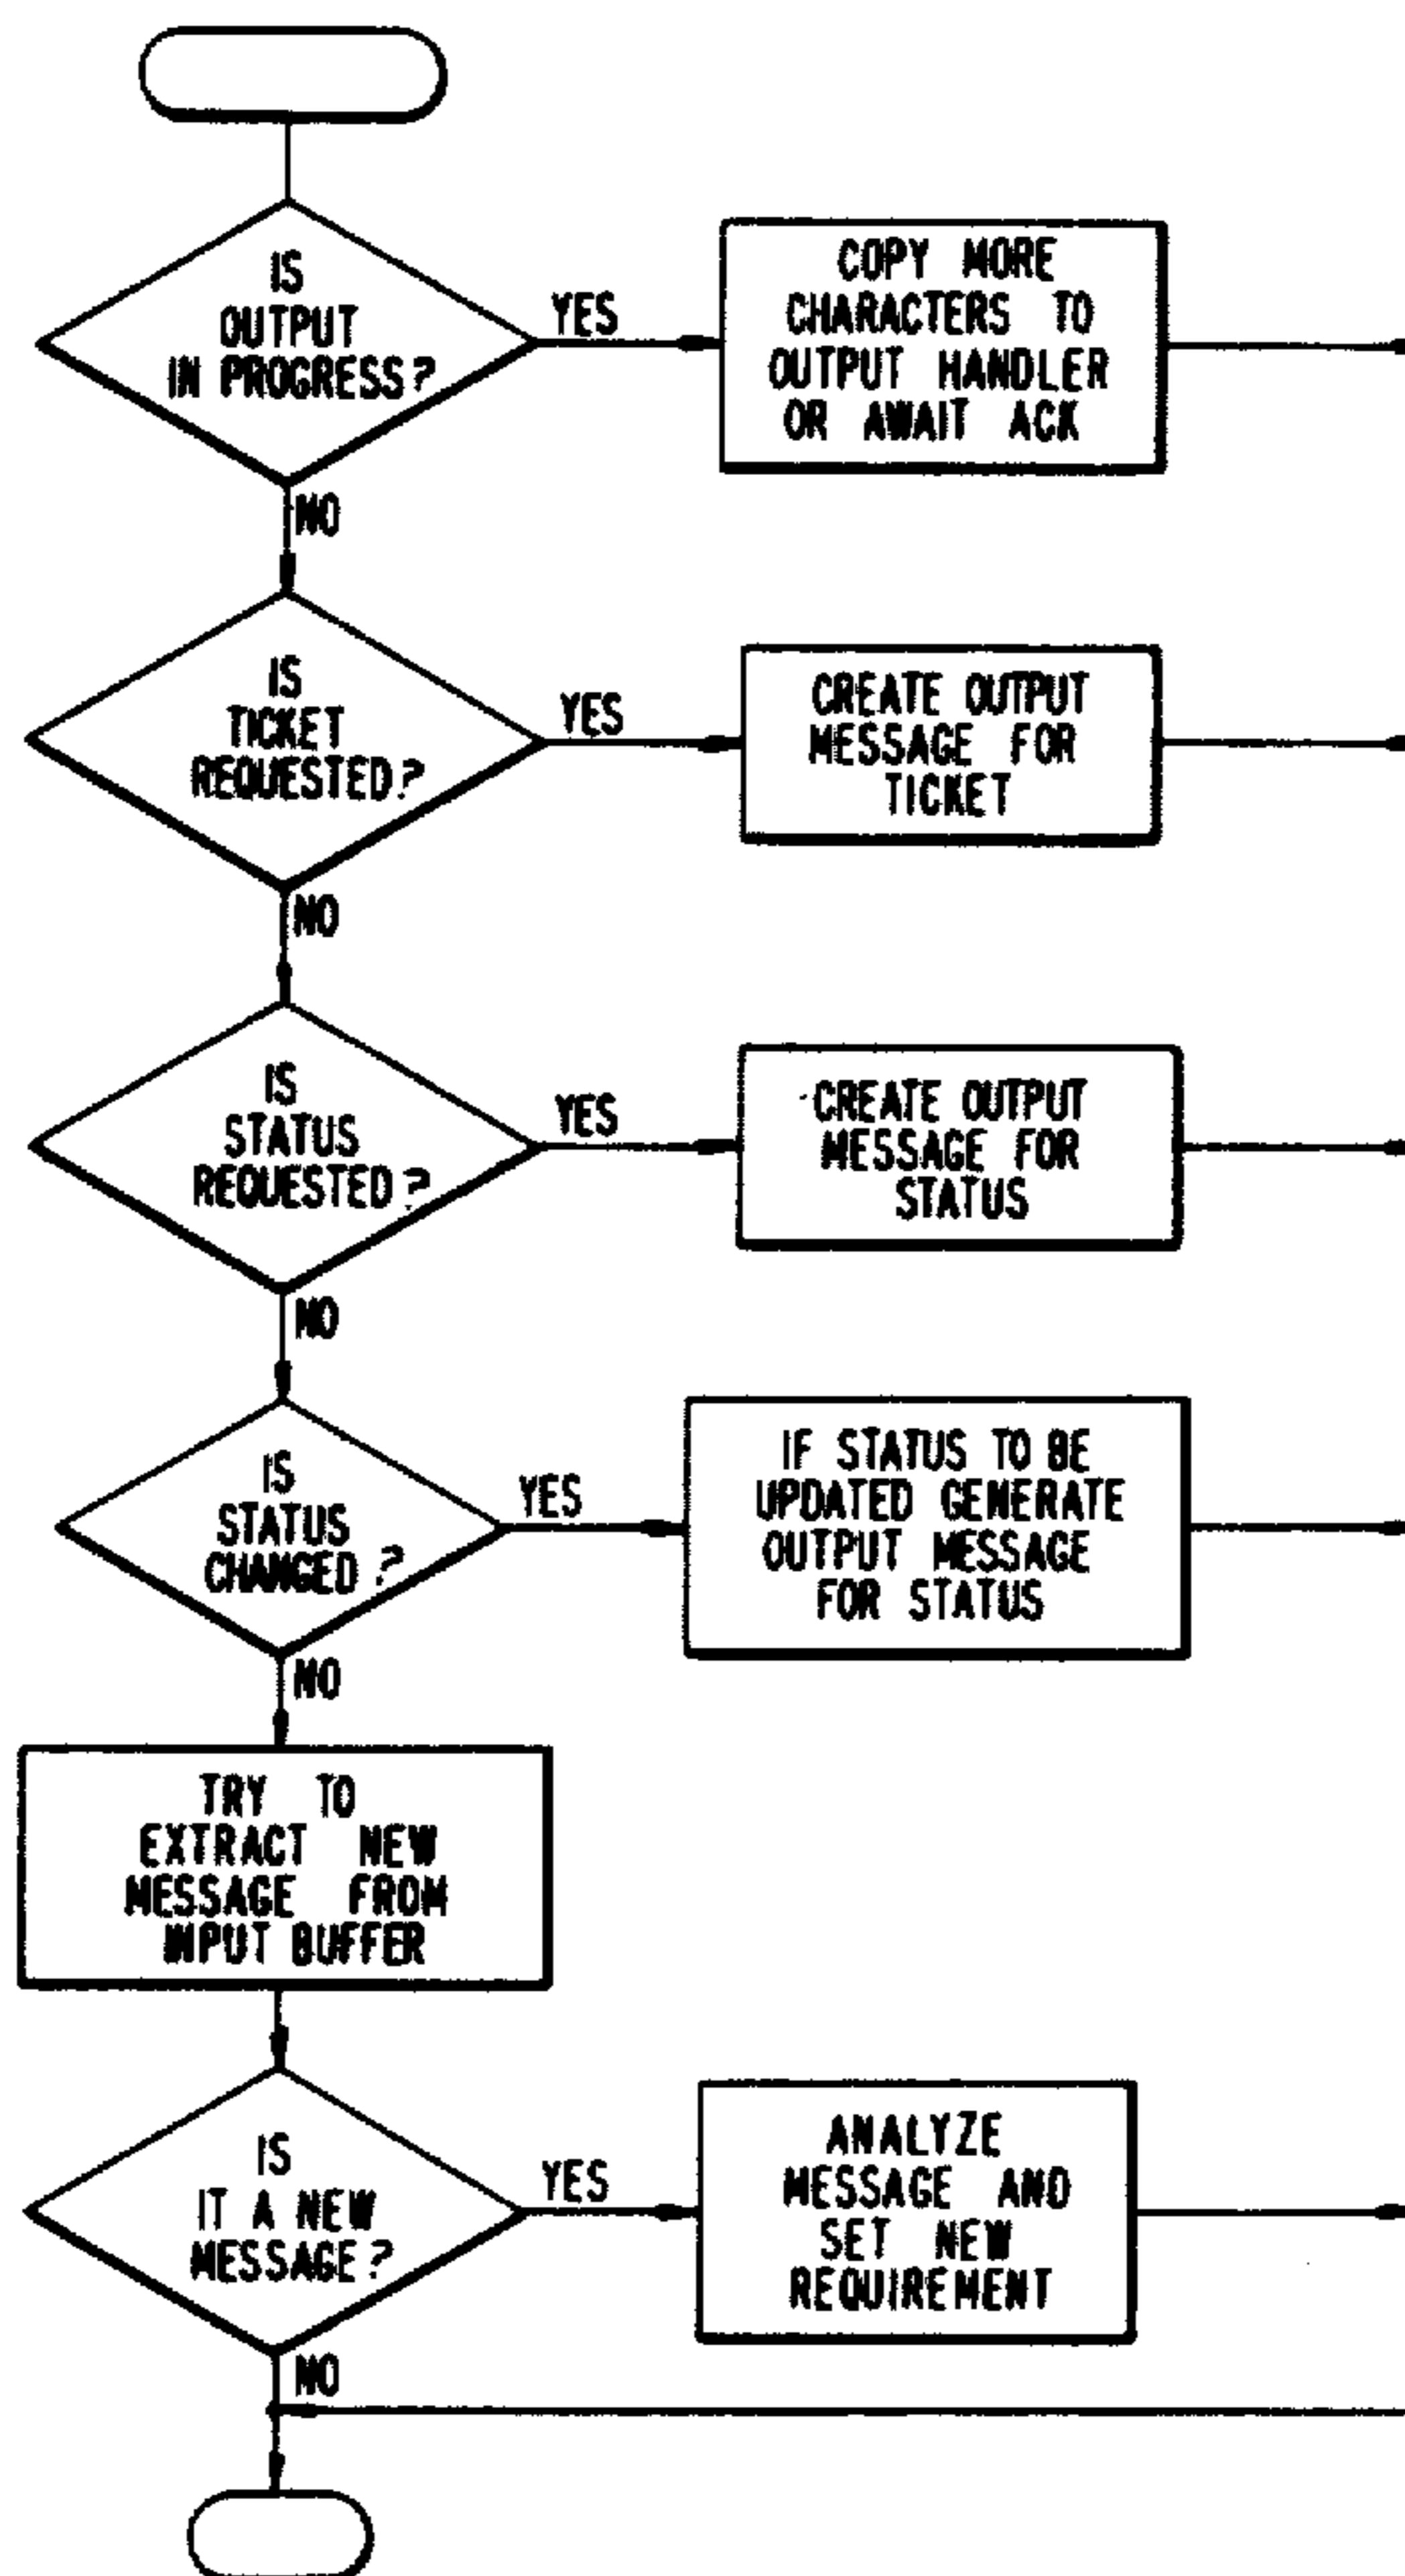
IS OUTPUT IN PROGRESS?

YES

COPY MORE CHARACTERS TO OUTPUT HANDLER OR AWAIT ACK

NO

IS TICKET REQUESTED?

YES

CREATE OUTPUT MESSAGE FOR TICKET

NO

IS STATUS REQUESTED?

YES

CREATE OUTPUT MESSAGE FOR STATUS

NO

IS STATUS CHANGED?

YES

IF STATUS TO BE UPDATED GENERATE OUTPUT MESSAGE FOR STATUS

NO

TRY TO EXTRACT NEW MESSAGE FROM INPUT BUFFER

IS IT A NEW MESSAGE?

YES

ANALYZE MESSAGE AND SET NEW REQUIREMENT

NO